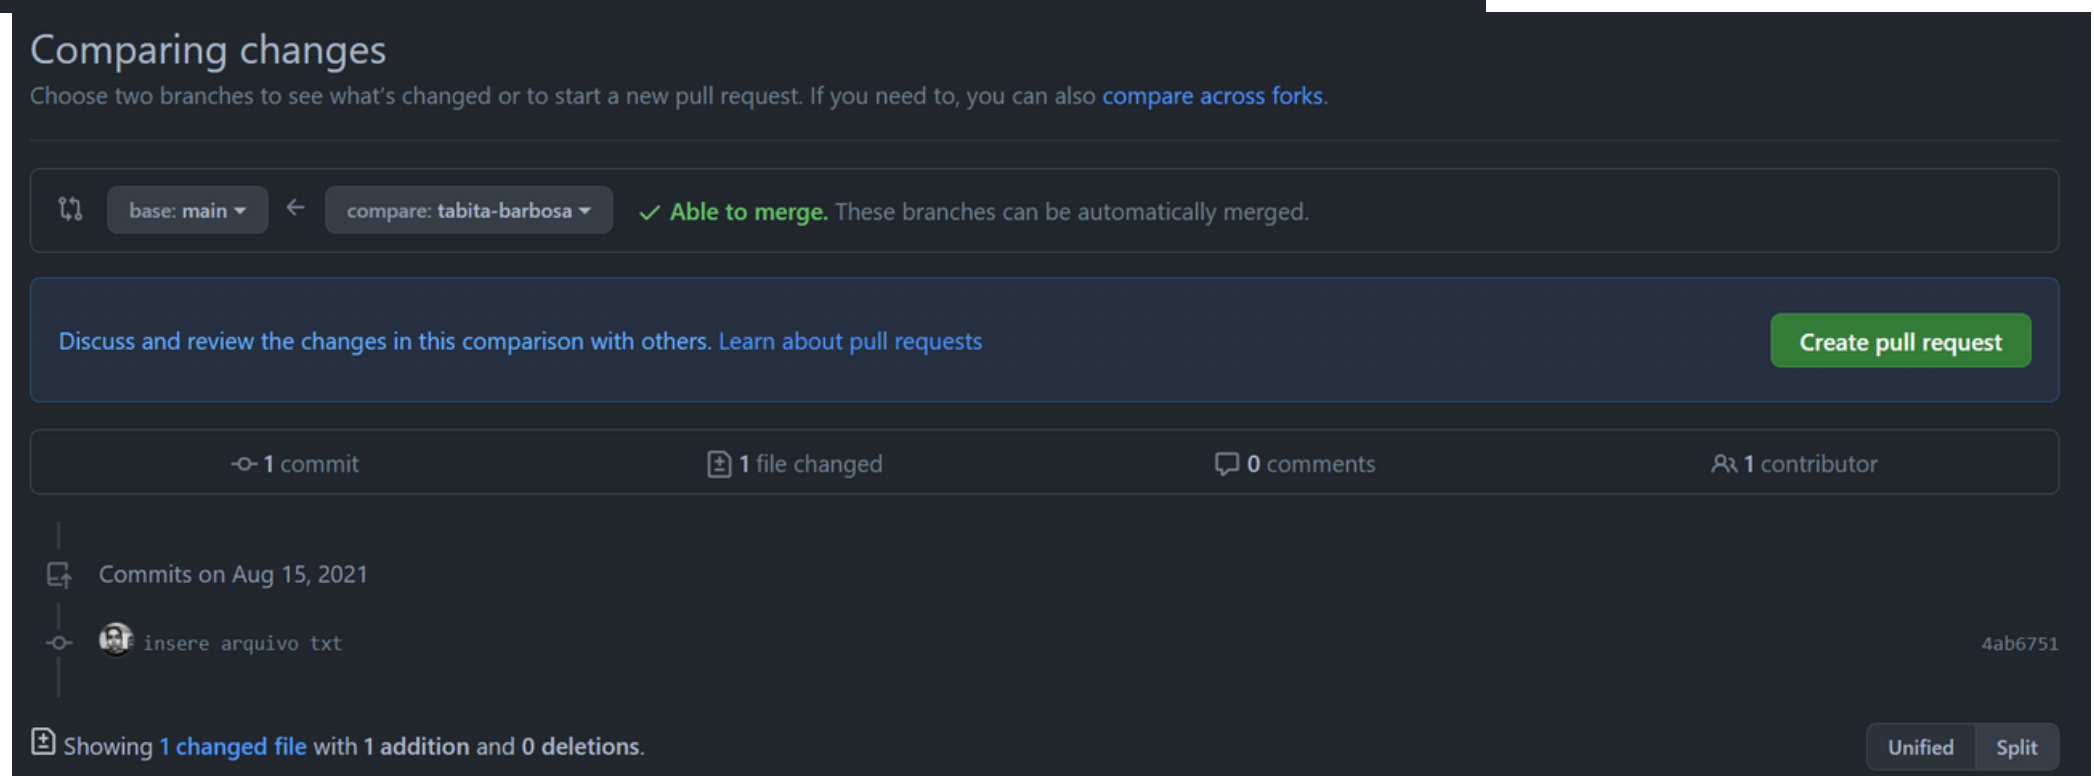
Comparing changes
Choose two branches to see what's changed or to start a new pull request. If you need to, you can also compare across forks.

base: main ← compare: tabita-barbosa ✓ Able to merge. These branches can be automatically merged.

Discuss and review the changes in this comparison with others. Learn about pull requests

Create pull request

1 commit | 1 file changed | 0 comments | 1 contributor

Commits on Aug 15, 2021

insere arquivo txt

4ab6751

Showing 1 changed file with 1 addition and 0 deletions.

Unified Split